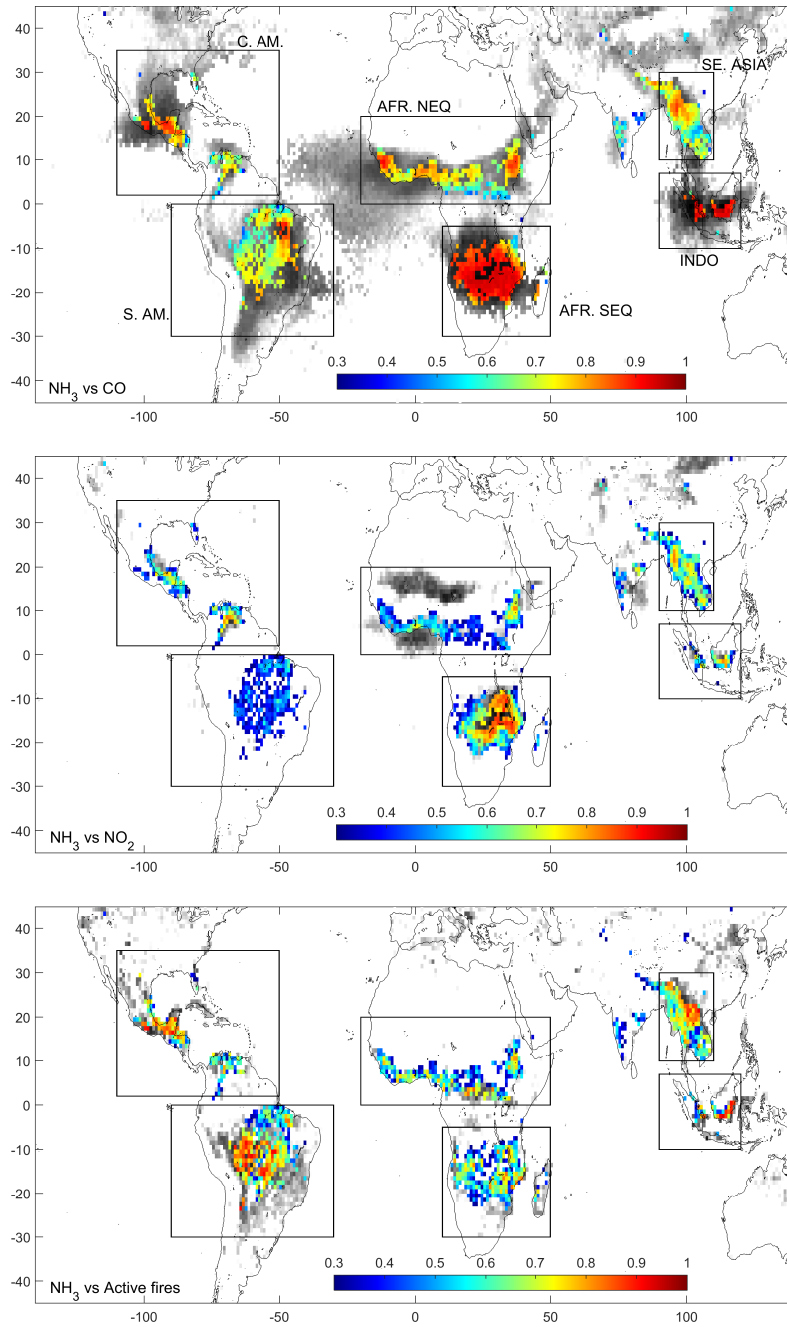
40
30
20
10
0
-10
-20
-30
-40

C. AM.
AFR. NEQ
SE. ASIA
INDO
S. AM.
AFR. SEQ

0.3 0.4 0.5 0.6 0.7 0.8 0.9 1

$NH_3$ vs CO

-100 -50 0 50 100

40
30
20
10
0
-10
-20
-30
-40

0.3 0.4 0.5 0.6 0.7 0.8 0.9 1

$NH_3$ vs $NO_2$

-100 -50 0 50 100

40
30
20
10
0
-10
-20
-30
-40

0.3 0.4 0.5 0.6 0.7 0.8 0.9 1

$NH_3$ vs Active fires

-100 -50 0 50 100